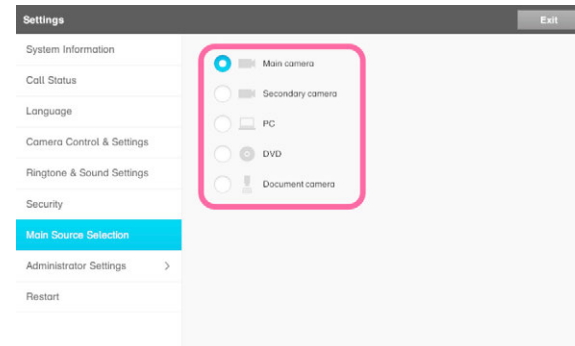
Settings

Exit

System Information

Call Status

Language

Camera Control & Settings

Ringtone & Sound Settings

Security

Main Source Selection

Administrator Settings

Restart

Main camera

Secondary camera

PC

DVD

Document camera